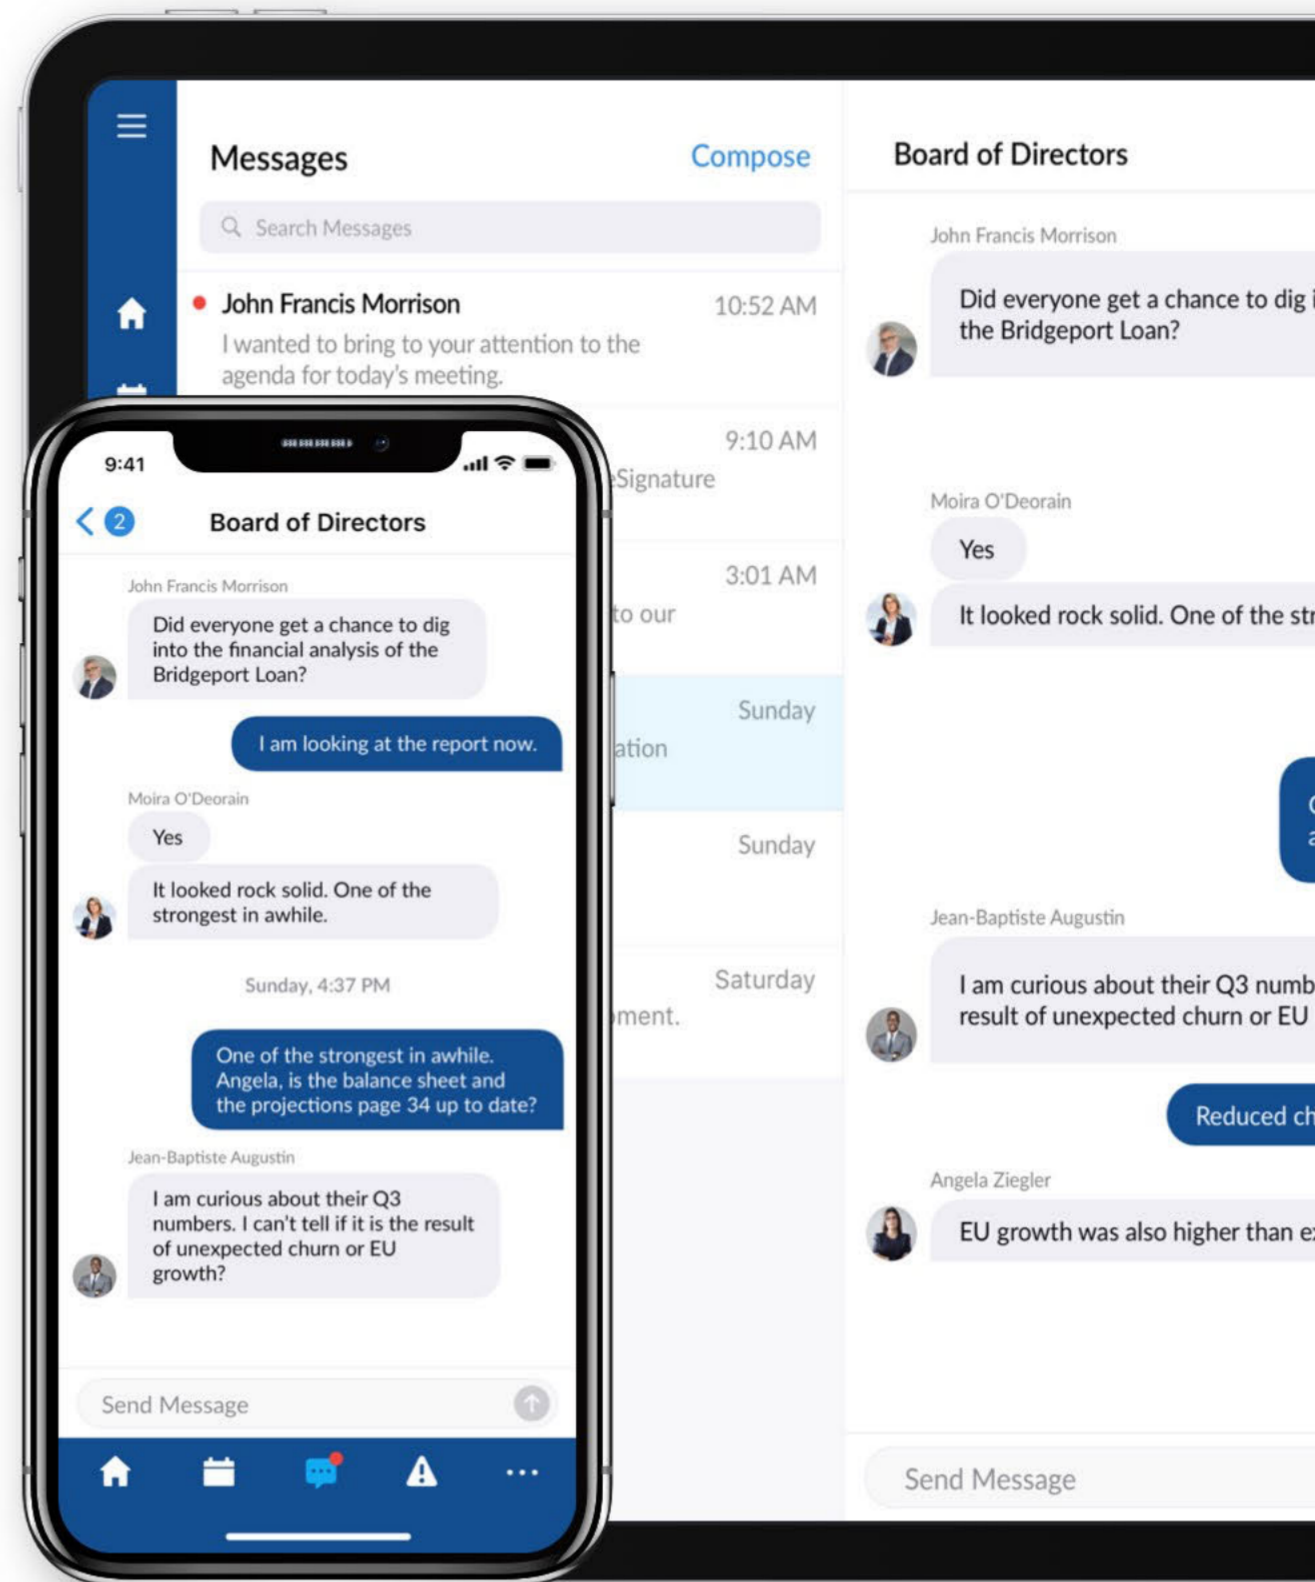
Messages

Compose

Search Messages

John Francis Morrison 10:52 AM
I wanted to bring to your attention to the agenda for today's meeting.

9:10 AM
eSignature

3:01 AM
to our

Sunday
ation

Sunday

Saturday
ment.

Board of Directors

John Francis Morrison
Did everyone get a chance to dig i
the Bridgeport Loan?

Moira O'Deorain
Yes
It looked rock solid. One of the str

Jean-Baptiste Augustin
I am curious about their Q3 numb
result of unexpected churn or EU

Reduced ch

Angela Ziegler
EU growth was also higher than e

Send Message

9:41

2

Board of Directors

John Francis Morrison
Did everyone get a chance to dig into the financial analysis of the Bridgeport Loan?

I am looking at the report now.

Moira O'Deorain
Yes

It looked rock solid. One of the strongest in awhile.

Sunday, 4:37 PM

One of the strongest in awhile. Angela, is the balance sheet and the projections page 34 up to date?

Jean-Baptiste Augustin
I am curious about their Q3 numbers. I can't tell if it is the result of unexpected churn or EU growth?

Send Message